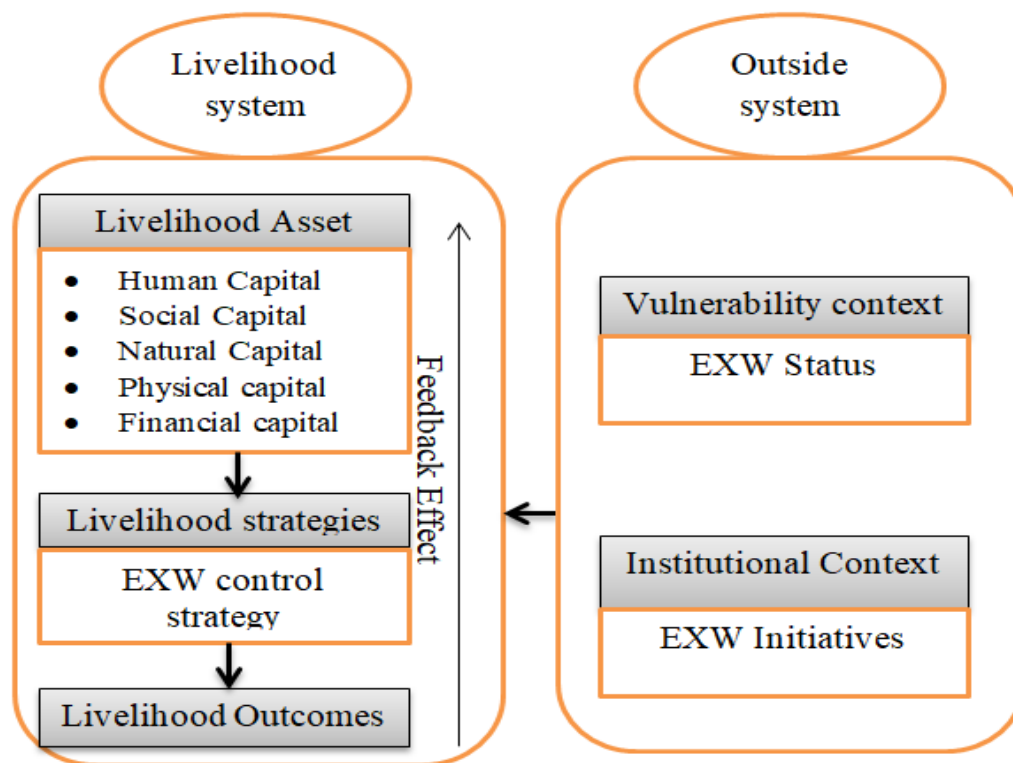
Livelihood system

Outside system

Livelihood Asset

- Human Capital
- Social Capital
- Natural Capital
- Physical capital
- Financial capital

Livelihood strategies

EXW control strategy

Livelihood Outcomes

Feedback Effect

Vulnerability context

EXW Status

Institutional Context

EXW Initiatives